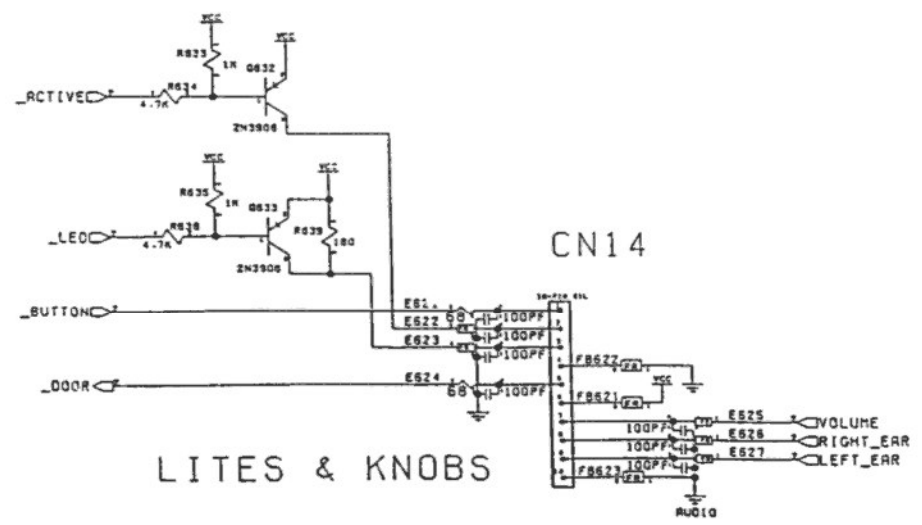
VCC
R633
1K
VCC
Q632
_ACTIVE
R634
4.7K
2N3906
VCC
R635
1K
Q633
VCC
_LED
R638
4.7K
R639
180
2N3906
CN14
_BUTTON
E621
E622
100PF
100PF
E623
100PF
FB622
_DOOR
E624
100PF
FB621
VCC
E625
VOLUME
100PF
E626
RIGHT_EAR
100PF
E627
LEFT_EAR
FB623
LITES & KNOBS
AUDIO